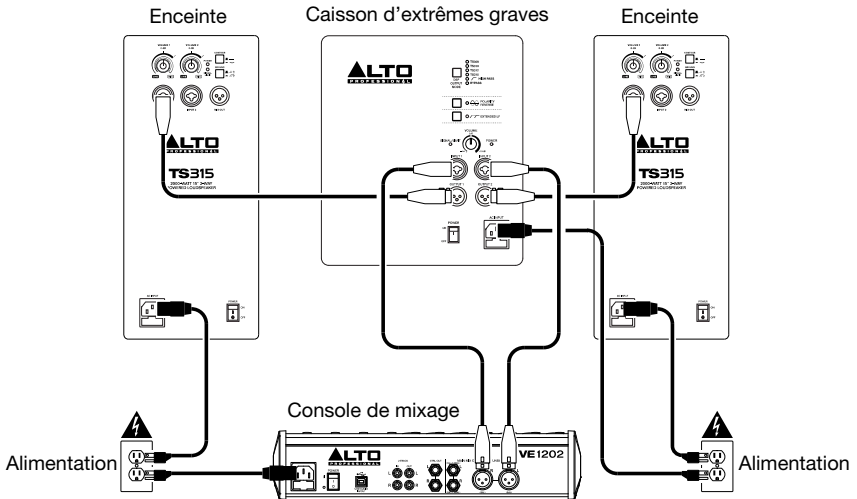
Enceinte

Caisson d'extrêmes graves

Enceinte

ALTO PROFESSIONAL

ALTO PROFESSIONAL

TS315

2000-WATT 15" 2-WAY POWERED LOUDSPEAKER

ALTO PROFESSIONAL

TS315

2000-WATT 15" 2-WAY POWERED LOUDSPEAKER

POWER

Console de mixage

ALTO PROFESSIONAL

VE1202

Alimentation

Alimentation